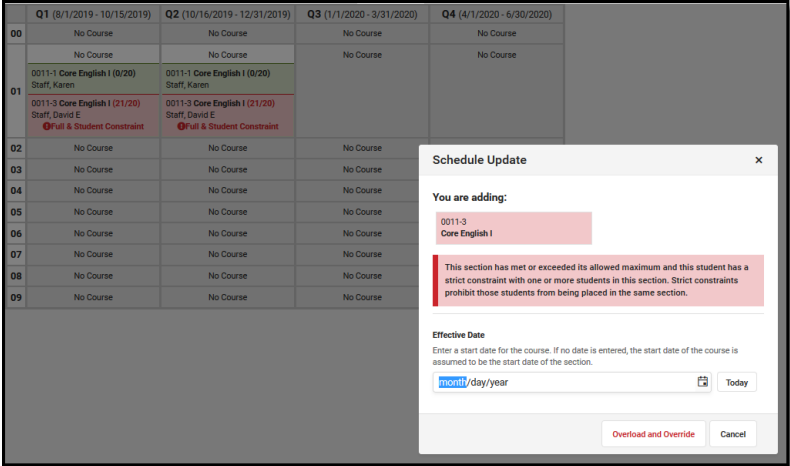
| | Q1 (8/1/2019 - 10/15/2019) | Q2 (10/16/2019 - 12/31/2019) | Q3 (1/1/2020 - 3/31/2020) | Q4 (4/1/2020 - 6/30/2020) |
|---|---|---|---|---|
| 00 | No Course | No Course | No Course | No Course |
| 01 | No Course<br>0011-1 Core English I (0/20) Staff, Karen<br>0011-3 Core English I (21/20) Staff, David E Full & Student Constraint | No Course<br>0011-1 Core English I (0/20) Staff, Karen<br>0011-3 Core English I (21/20) Staff, David E Full & Student Constraint | No Course | No Course |
| 02 | No Course | No Course | No Course | |
| 03 | No Course | No Course | No Course | |
| 04 | No Course | No Course | No Course | |
| 05 | No Course | No Course | No Course | |
| 06 | No Course | No Course | No Course | |
| 07 | No Course | No Course | No Course | |
| 08 | No Course | No Course | No Course | |
| 09 | No Course | No Course | No Course | |

Schedule Update ×

You are adding:

0011-3
Core English I

This section has met or exceeded its allowed maximum and this student has a strict constraint with one or more students in this section. Strict constraints prohibit those students from being placed in the same section.

Effective Date
Enter a start date for the course. If no date is entered, the start date of the course is assumed to be the start date of the section.

month/day/year Today

Overload and Override Cancel